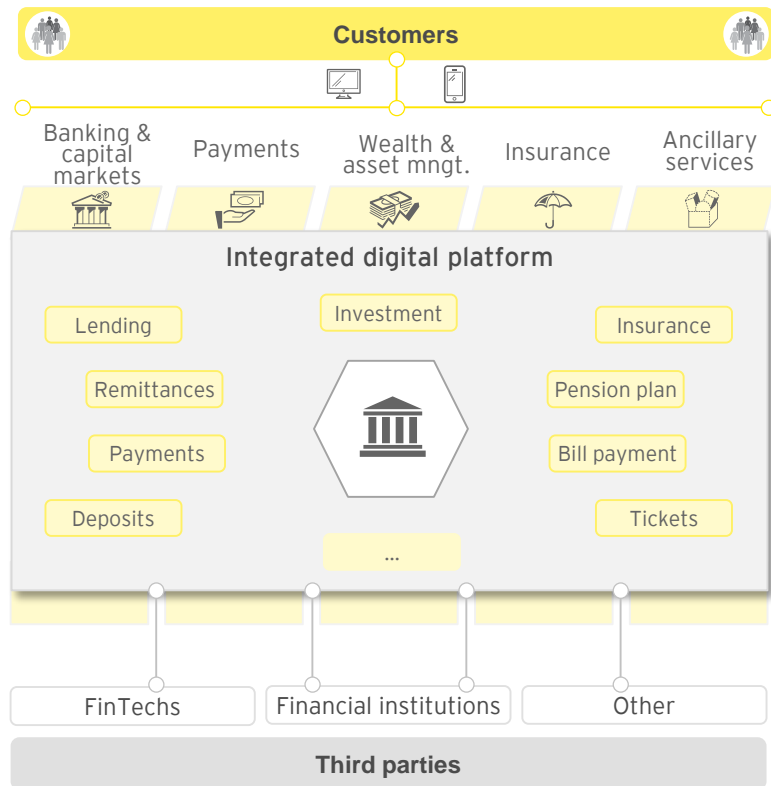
Customers

Banking & capital markets

Payments

Wealth & asset mngt.

Insurance

Ancillary services

Integrated digital platform

Lending

Investment

Insurance

Remittances

Pension plan

Payments

Bill payment

Deposits

Tickets

...

FinTechs

Financial institutions

Other

Third parties